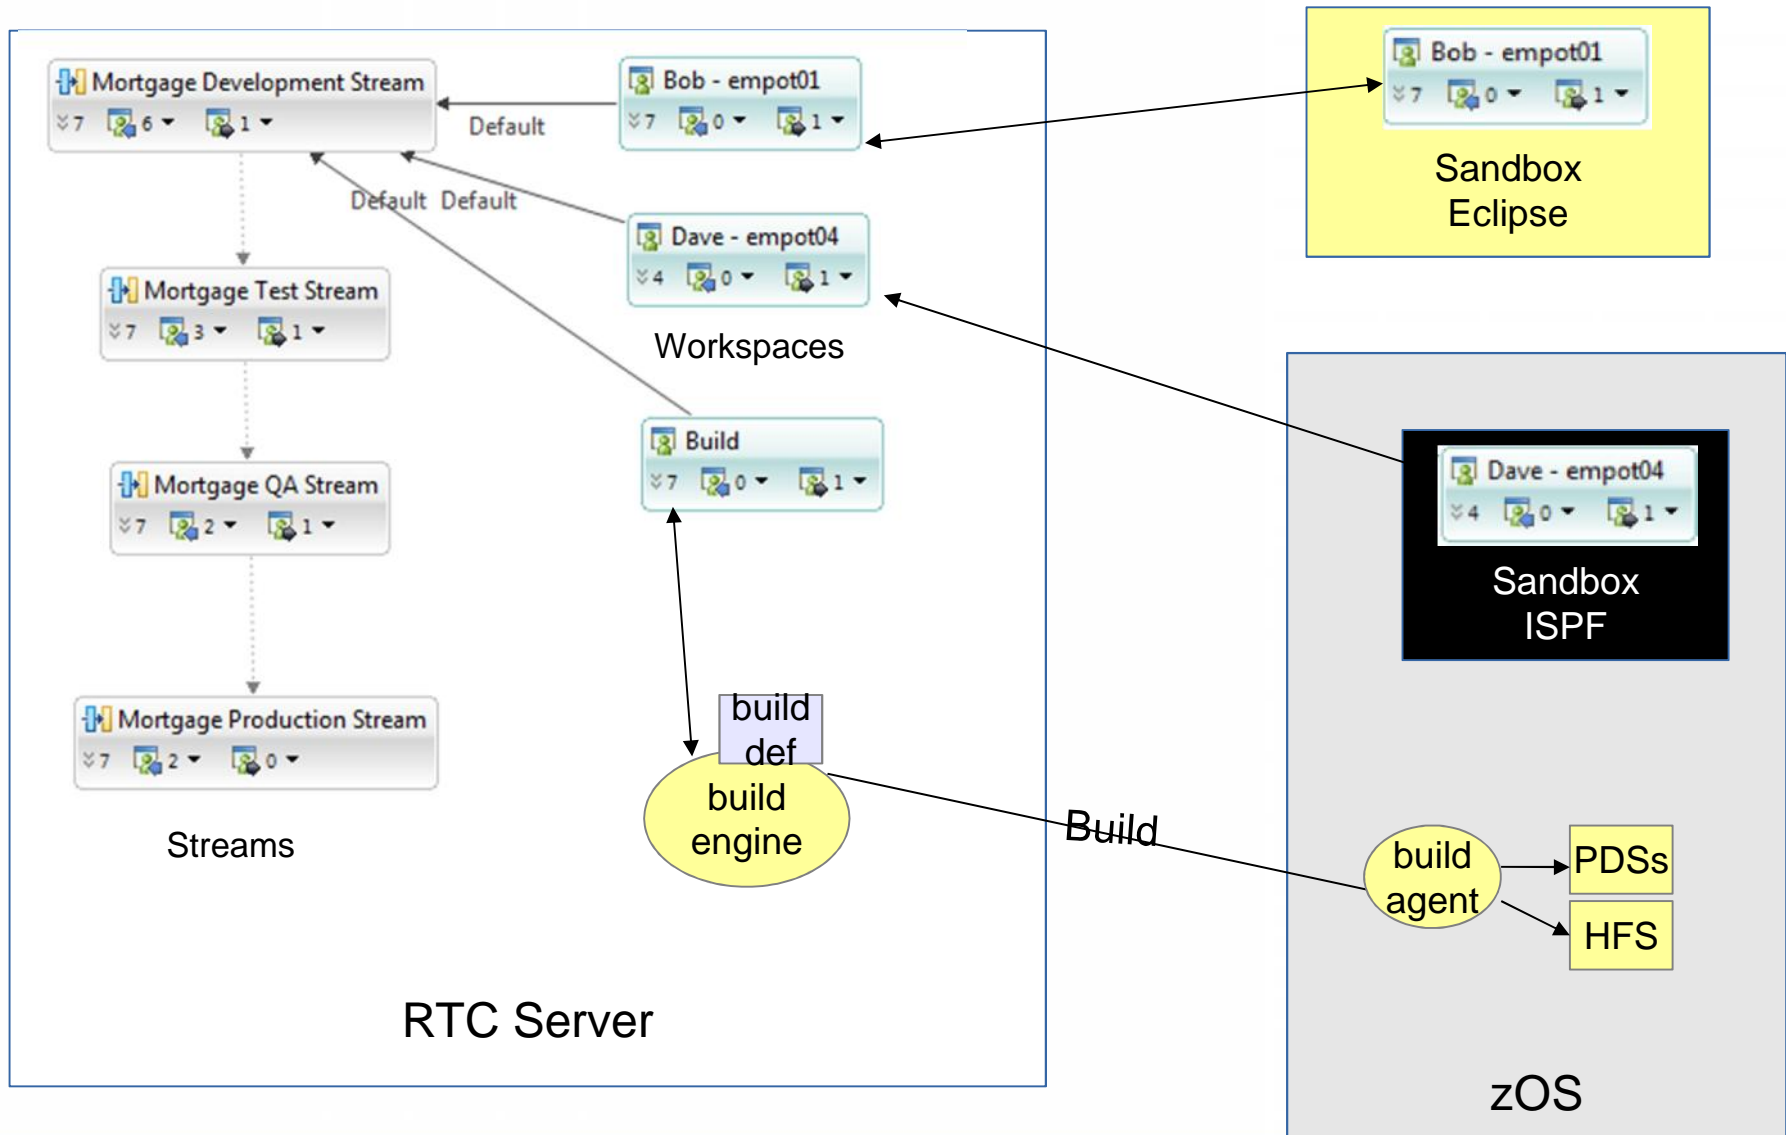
Mortgage Development Stream
7 6 1

Default

Bob - empot01
7 0 1

Default Default

Dave - empot04
4 0 1

Mortgage Test Stream
7 3 1

Workspaces

Build
7 0 1

Mortgage QA Stream
7 2 1

Mortgage Production Stream
7 2 0

build def

build engine

Streams

RTC Server

Bob - empot01
7 0 1

Sandbox Eclipse

Dave - empot04
4 0 1

Sandbox ISPF

Build

build agent

PDSs

HFS

zOS